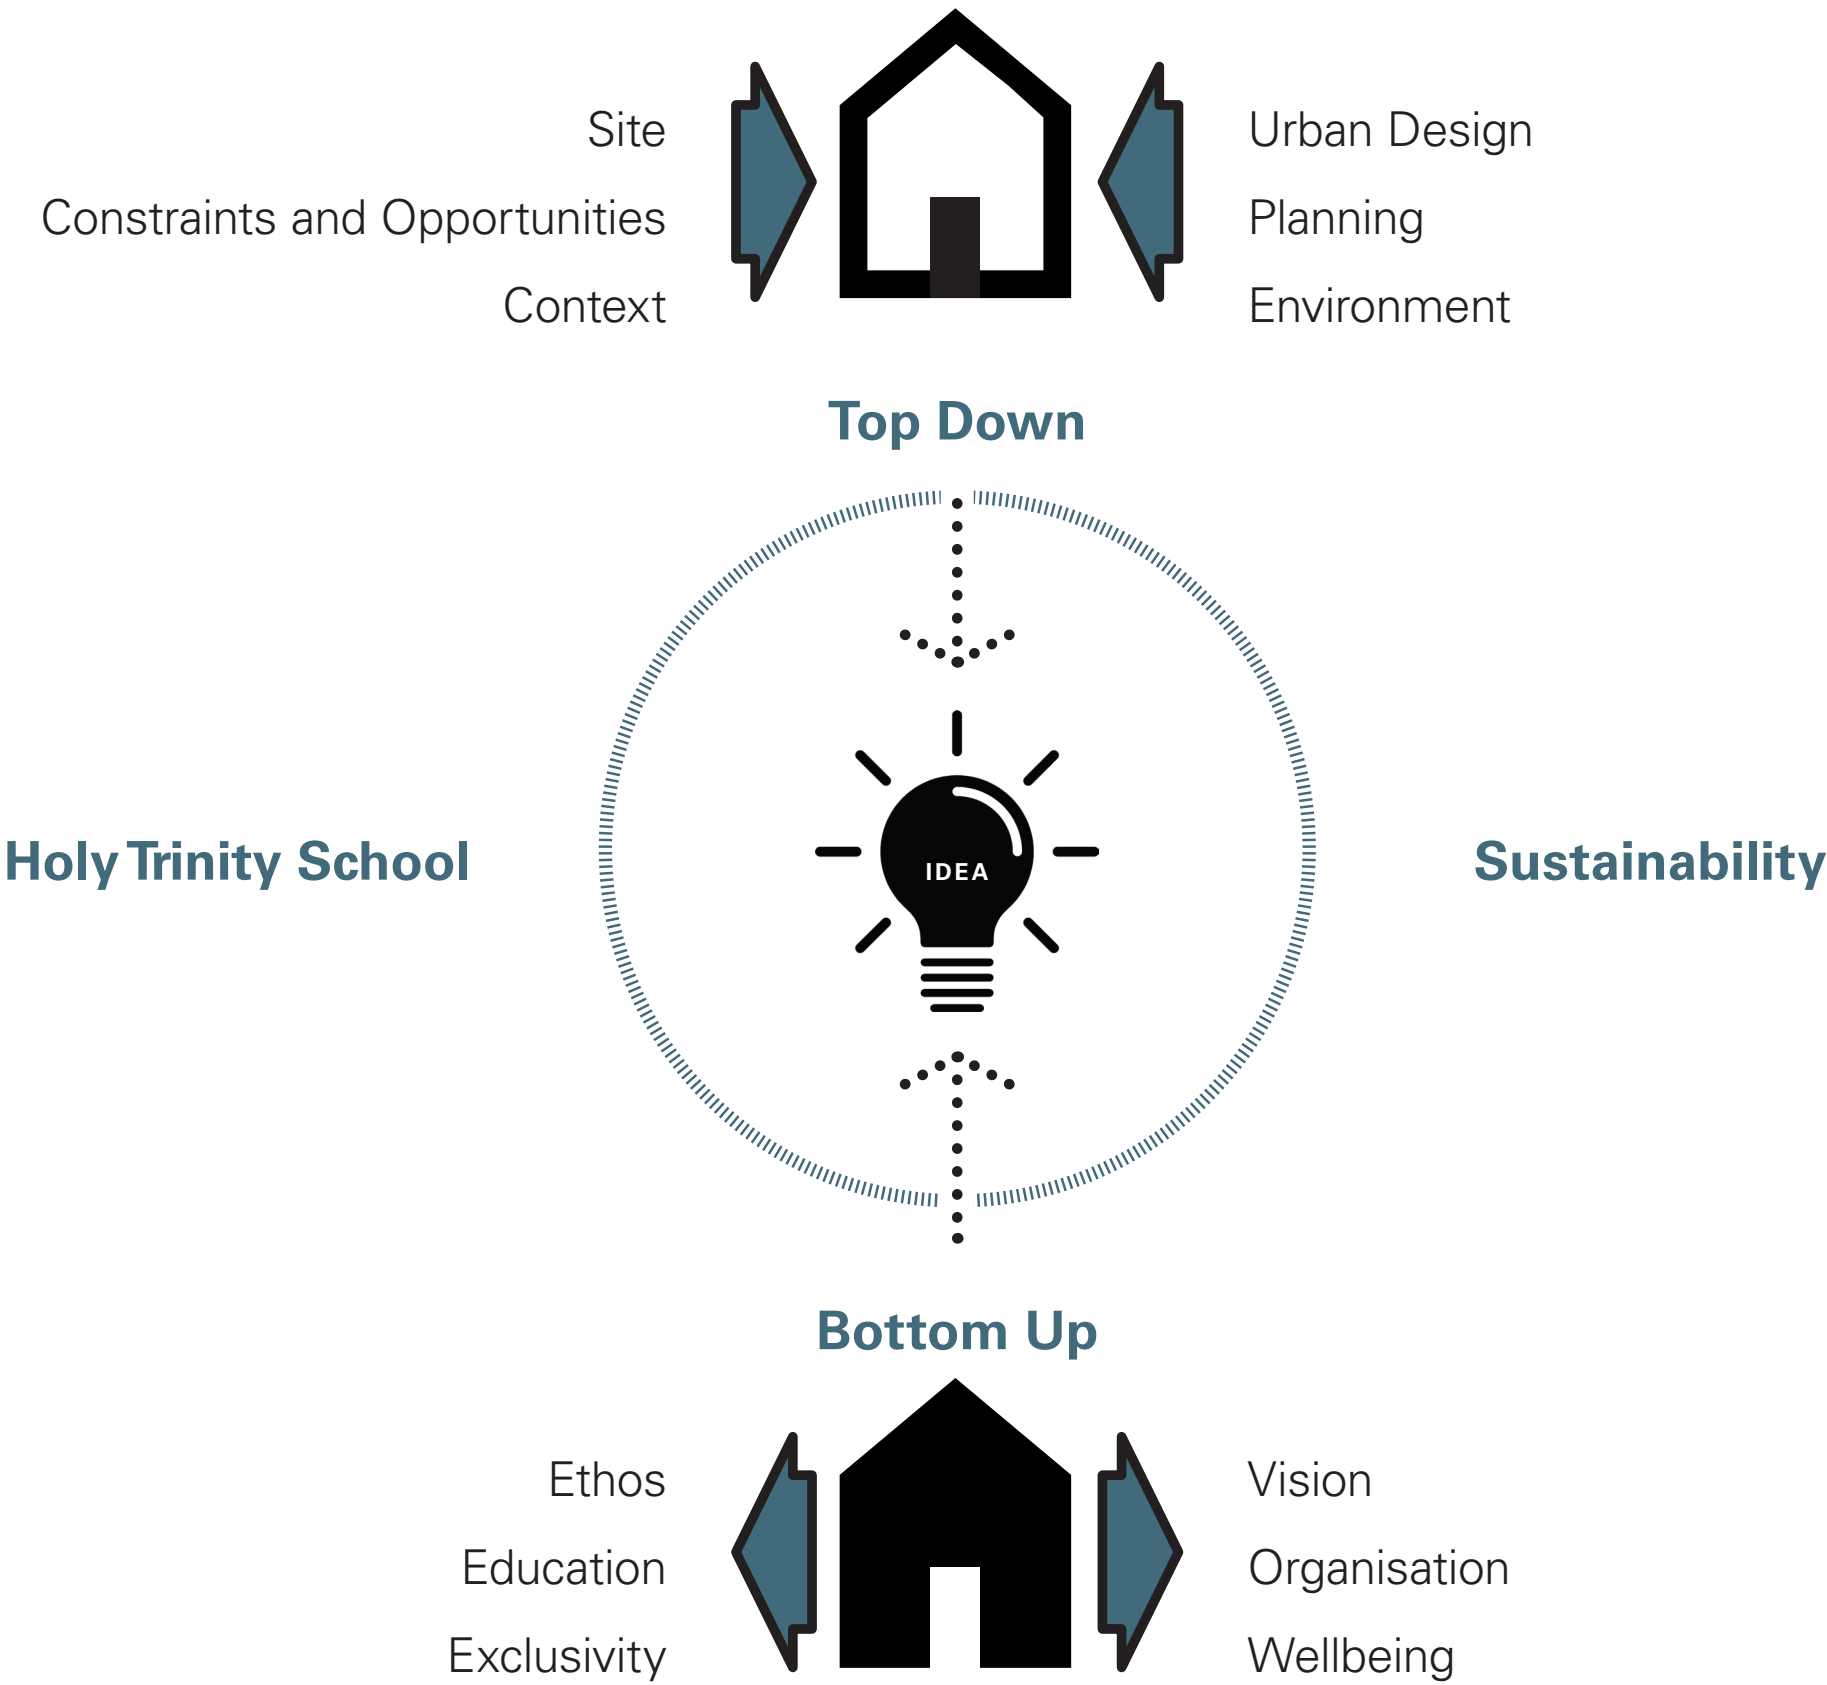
Site
Constraints and Opportunities
Context

Urban Design
Planning
Environment

Top Down

Holy Trinity School

IDEA

Sustainability

Bottom Up

Ethos
Education
Exclusivity

Vision
Organisation
Wellbeing